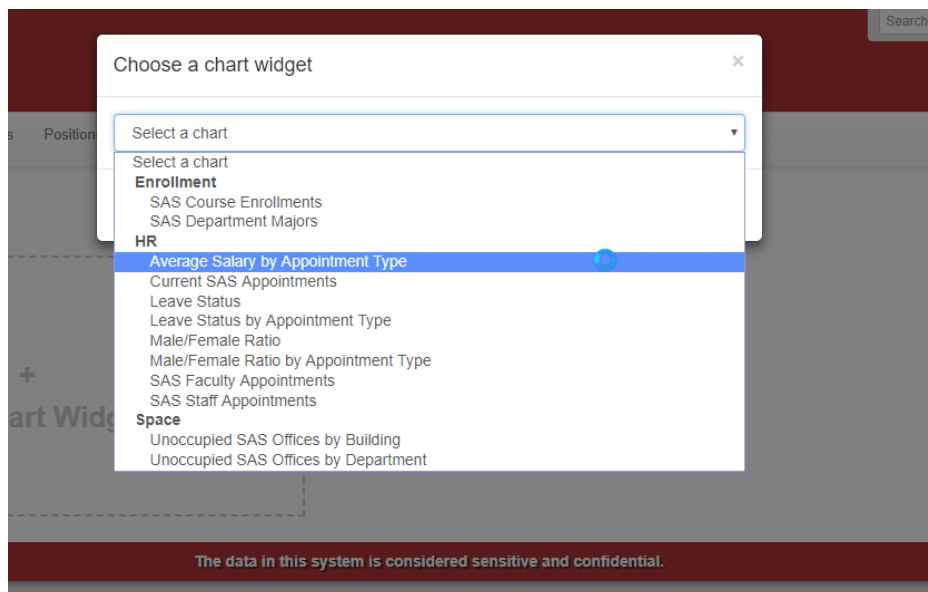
Search

s Position

Choose a chart widget

×

Select a chart

Select a chart
Enrollment
SAS Course Enrollments
SAS Department Majors
HR
Average Salary by Appointment Type
Current SAS Appointments
Leave Status
Leave Status by Appointment Type
Male/Female Ratio
Male/Female Ratio by Appointment Type
SAS Faculty Appointments
SAS Staff Appointments
Space
Unoccupied SAS Offices by Building
Unoccupied SAS Offices by Department

+
art Widg

The data in this system is considered sensitive and confidential.